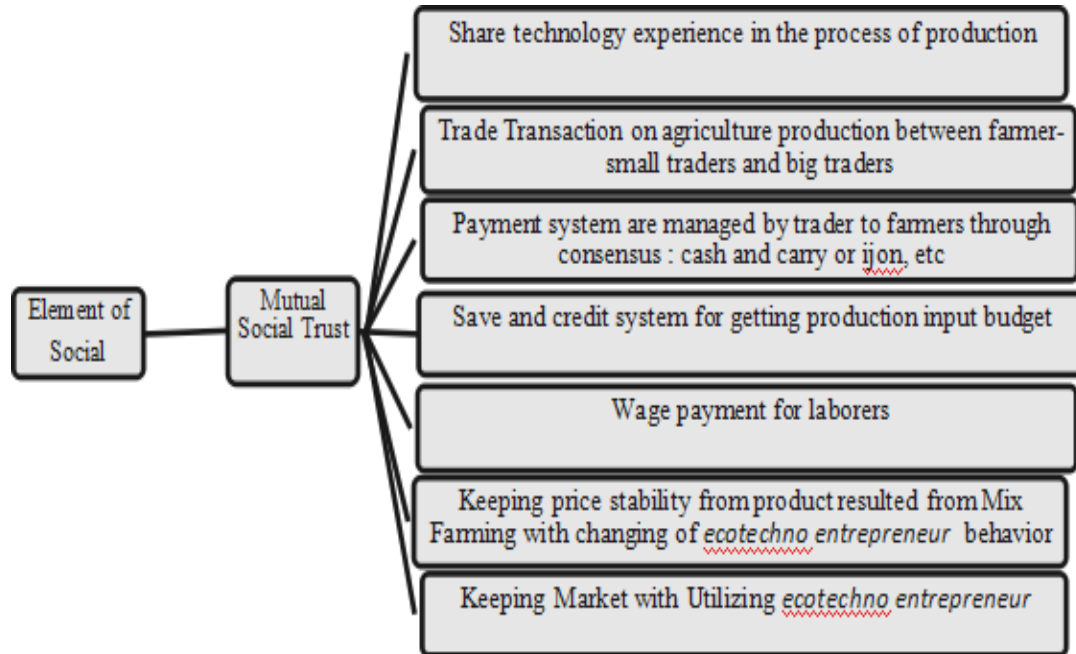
Element of Social

Mutual Social Trust

Share technology experience in the process of production

Trade Transaction on agriculture production between farmer-small traders and big traders

Payment system are managed by trader to farmers through consensus : cash and carry or ijon, etc

Save and credit system for getting production input budget

Wage payment for laborers

Keeping price stability from product resulted from Mix Farming with changing of ecotechno entrepreneur behavior

Keeping Market with Utilizing ecotechno entrepreneur